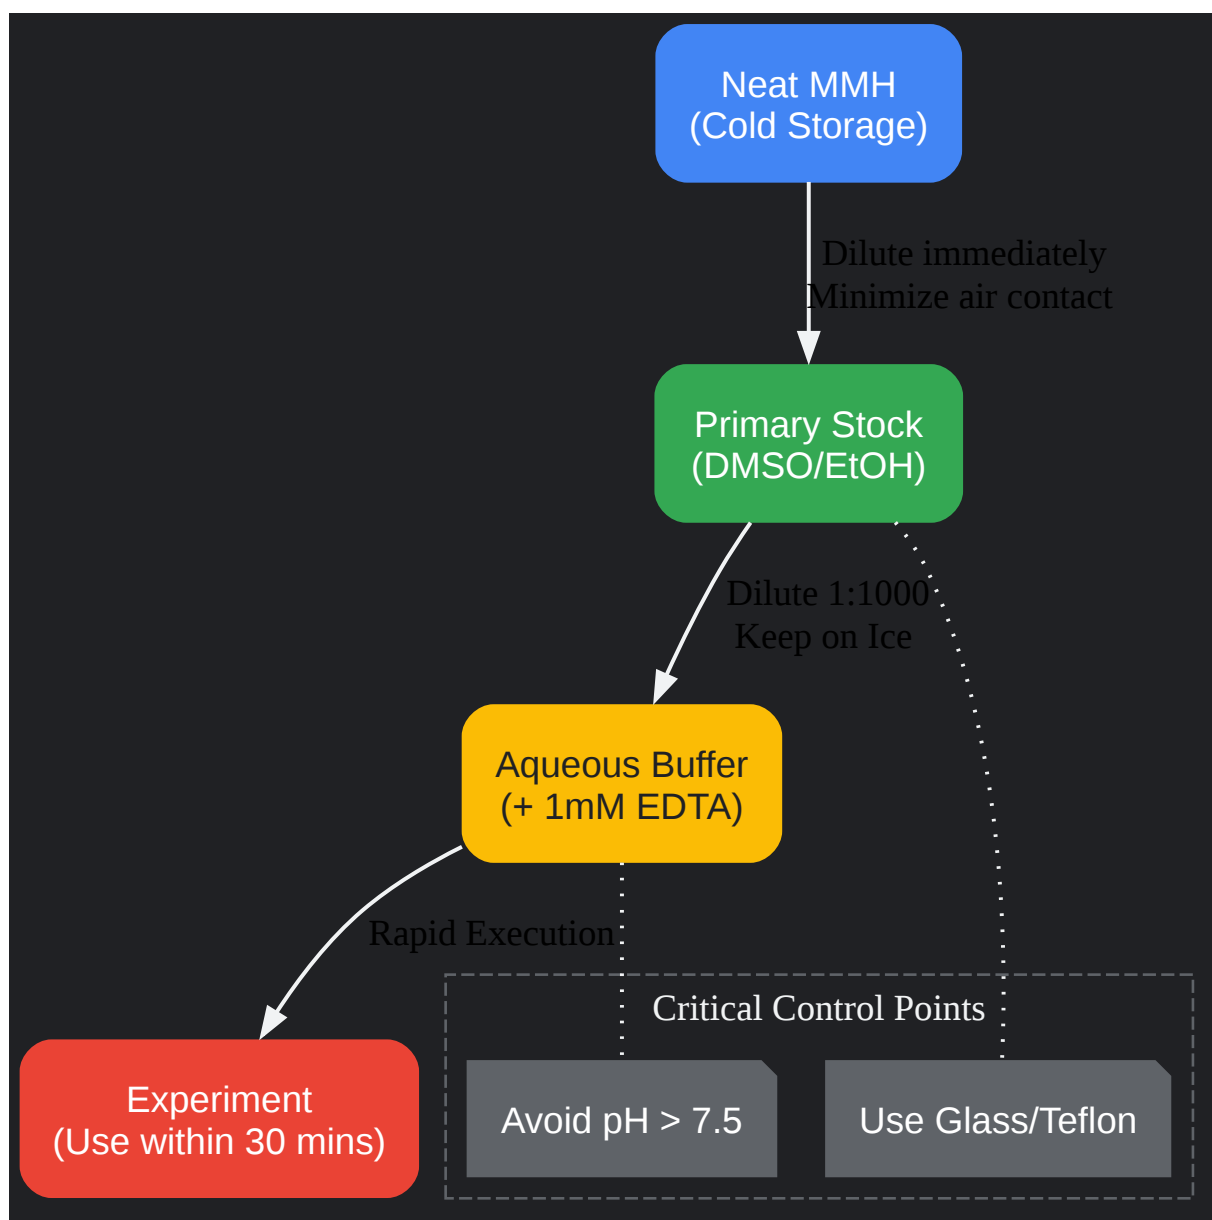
Neat MMH
(Cold Storage)

Dilute immediately
Minimize air contact

Primary Stock
(DMSO/EtOH)

Dilute 1:1000
Keep on Ice

Aqueous Buffer
(+ 1mM EDTA)

Rapid Execution

Experiment
(Use within 30 mins)

Critical Control Points

Avoid pH > 7.5

Use Glass/Teflon